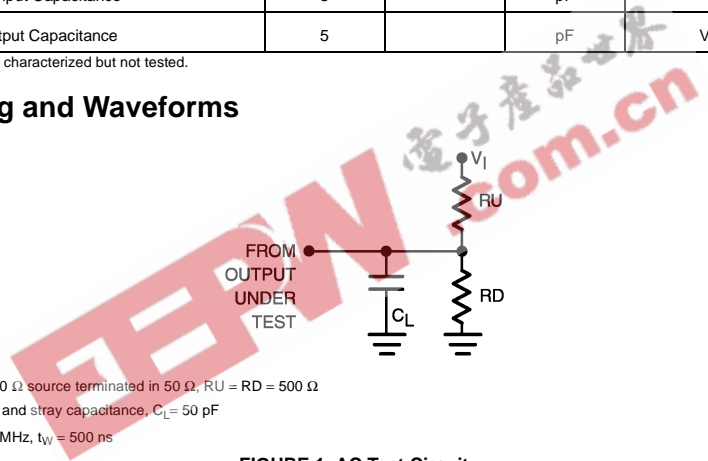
| tput Capacitance | 5 |  | pF | V |
|---|---|---|---|---|

characterized but not tested.

g and Waveforms

$V_I$

RU

FROM OUTPUT UNDER TEST

$C_L$

RD

0 Ω source terminated in 50 Ω, RU = RD = 500 Ω

and stray capacitance, $C_L$ = 50 pF

MHz, $t_W$ = 500 ns

FIGURE 1. AC Test Circuit

电子产品世界 EEPW .com.cn